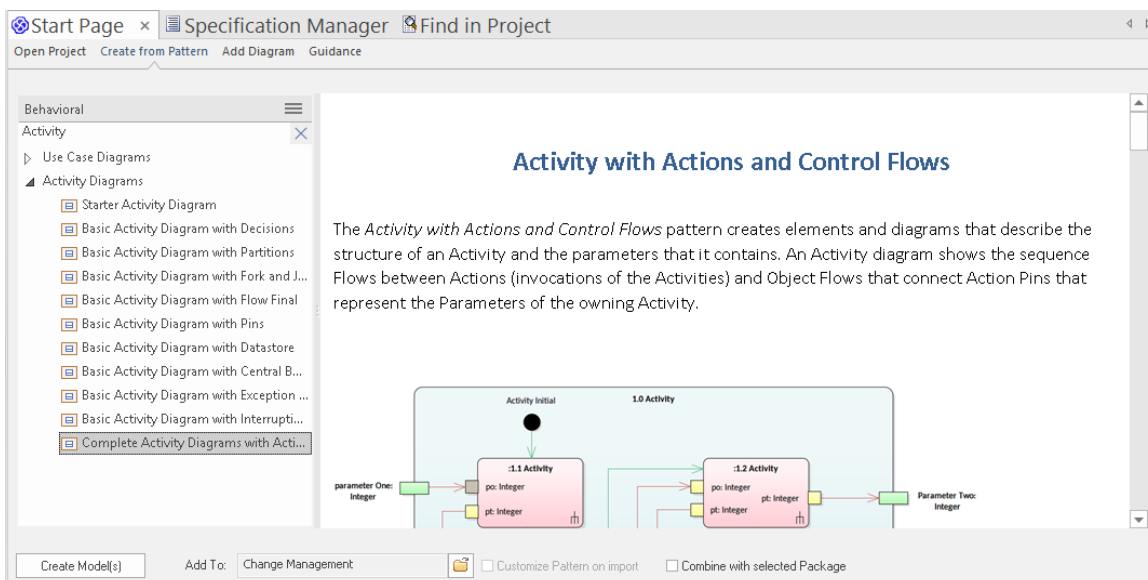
Start Page × Specification Manager Find in Project

Open Project Create from Pattern Add Diagram Guidance

Behavioral

Activity

Use Case Diagrams

Activity Diagrams

Starter Activity Diagram

Basic Activity Diagram with Decisions

Basic Activity Diagram with Partitions

Basic Activity Diagram with Fork and J...

Basic Activity Diagram with Flow Final

Basic Activity Diagram with Pins

Basic Activity Diagram with Datastore

Basic Activity Diagram with Central B...

Basic Activity Diagram with Exception ...

Basic Activity Diagram with Interrupti...

Complete Activity Diagrams with Acti...

Activity with Actions and Control Flows

The *Activity with Actions and Control Flows* pattern creates elements and diagrams that describe the structure of an Activity and the parameters that it contains. An Activity diagram shows the sequence Flows between Actions (invocations of the Activities) and Object Flows that connect Action Pins that represent the Parameters of the owning Activity.

Activity Initial

1.0 Activity

:1.1 Activity

po: Integer

pt: Integer

:1.2 Activity

po: Integer

pt: Integer

pt: Integer

parameter One: Integer

Parameter Two: Integer

Create Model(s)

Add To: Change Management

Customize Pattern on import

Combine with selected Package